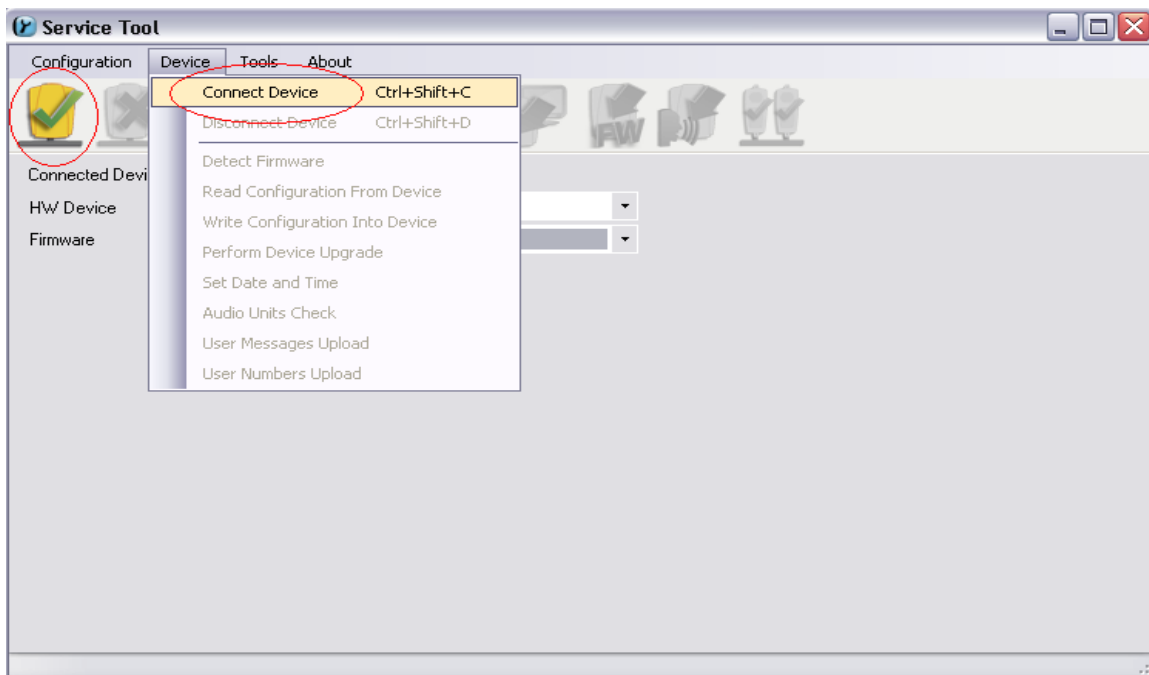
Service Tool

Configuration Device Tools About

Connect Device Ctrl+Shift+C
Disconnect Device Ctrl+Shift+D
Detect Firmware
Read Configuration From Device
Write Configuration Into Device
Perform Device Upgrade
Set Date and Time
Audio Units Check
User Messages Upload
User Numbers Upload

FW

Connected Devi
HW Device
Firmware